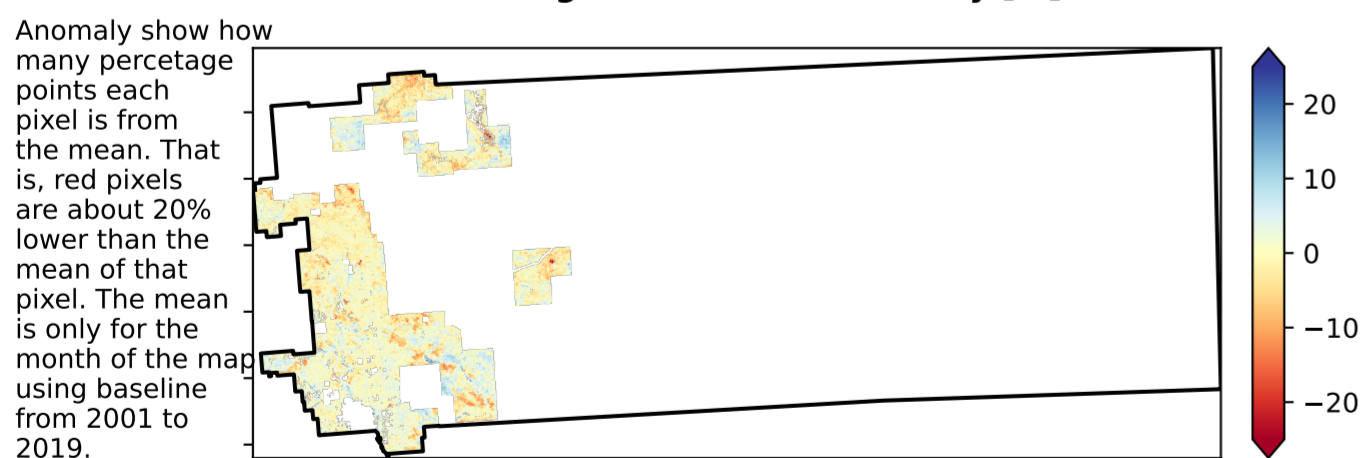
Anomaly show how many percetage points each pixel is from the mean. That is, red pixels are about 20% lower than the mean of that pixel. The mean is only for the month of the map using baseline from 2001 to 2019.

20
10
0
−10
−20